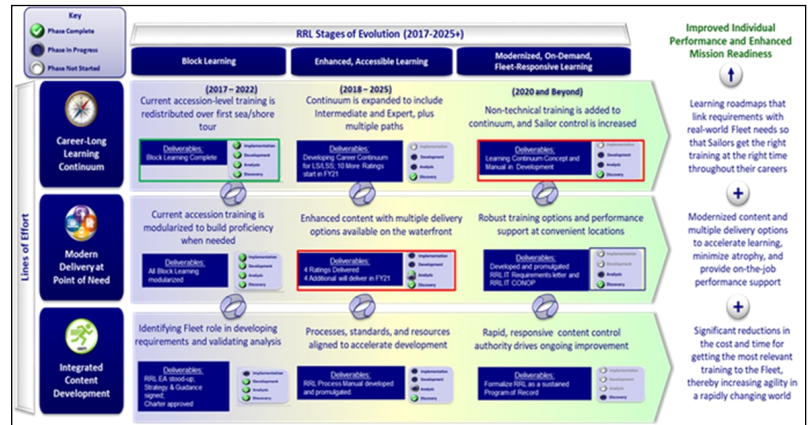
Key
Phase Complete
Phase In Progress
Phase Not Started

RRL Stages of Evolution (2017-2025+)

Block Learning
Enhanced, Accessible Learning
Modernized, On-Demand, Fleet-Responsive Learning

Improved Individual Performance and Enhanced Mission Readiness

Lines of Effort

Career-Long Learning Continuum

(2017 – 2022)
Current accession-level training is redistributed over first sea/shore tour
Deliverables:
Block Learning Complete
Implementation
Development
Analysis
Discovery

(2018 – 2025)
Continuum is expanded to include Intermediate and Expert, plus multiple paths
Deliverables:
Developing Career Continuum for LS/LSS; 10 More Ratings start in FY21
Implementation
Development
Analysis
Discovery

(2020 and Beyond)
Non-technical training is added to continuum, and Sailor control is increased
Deliverables:
Learning Continuum Concept and Manual in Development
Implementation
Development
Analysis
Discovery

Learning roadmaps that link requirements with real-world Fleet needs so that Sailors get the right training at the right time throughout their careers

Modern Delivery at Point of Need

Current accession training is modularized to build proficiency when needed
Deliverables:
All Block Learning modularized
Implementation
Development
Analysis
Discovery

Enhanced content with multiple delivery options available on the waterfront
Deliverables:
4 Ratings Delivered
4 Additional will deliver in FY21
Implementation
Development
Analysis
Discovery

Robust training options and performance support at convenient locations
Deliverables:
Developed and promulgated RRL IT Requirements letter and RRL IT CONOP
Implementation
Development
Analysis
Discovery

Modernized content and multiple delivery options to accelerate learning, minimize atrophy, and provide on-the-job performance support

Integrated Content Development

Identifying Fleet role in developing requirements and validating analysis
Deliverables:
RRL EA stood-up; Strategy & Guidance signed; Charter approved
Implementation
Development
Analysis
Discovery

Processes, standards, and resources aligned to accelerate development
Deliverables:
RRL Process Manual developed and promulgated
Implementation
Development
Analysis
Discovery

Rapid, responsive content control authority drives ongoing improvement
Deliverables:
Formalize RRL as a sustained Program of Record
Implementation
Development
Analysis
Discovery

Significant reductions in the cost and time for getting the most relevant training to the Fleet, thereby increasing agility in a rapidly changing world